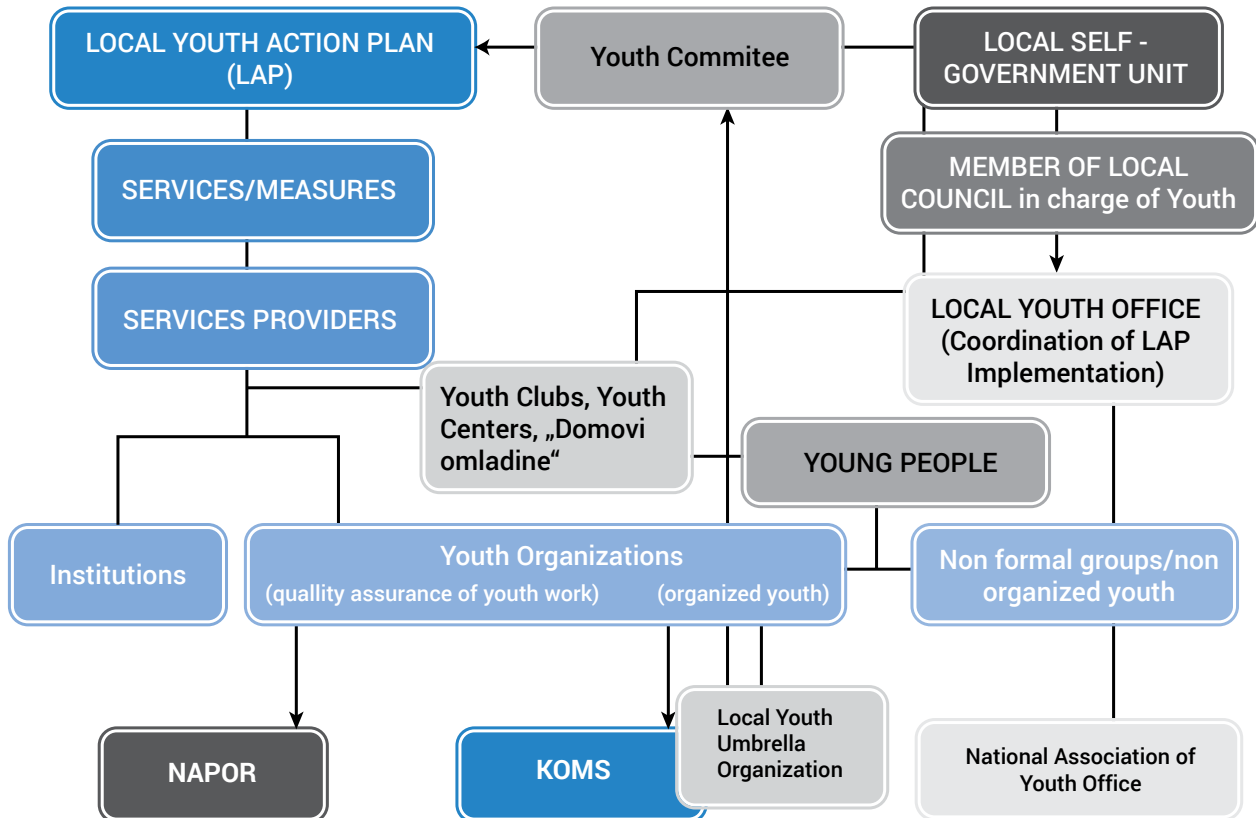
LOCAL YOUTH ACTION PLAN (LAP)

Youth Commitee

LOCAL SELF - GOVERNMENT UNIT

SERVICES/MEASURES

MEMBER OF LOCAL COUNCIL in charge of Youth

SERVICES PROVIDERS

LOCAL YOUTH OFFICE (Coordination of LAP Implementation)

Youth Clubs, Youth Centers, „Domovi omladine“

YOUNG PEOPLE

Institutions

Youth Organizations
(quallity assurance of youth work) (organized youth)

Non formal groups/non organized youth

NAPOR

KOMS

Local Youth Umbrella Organization

National Association of Youth Office